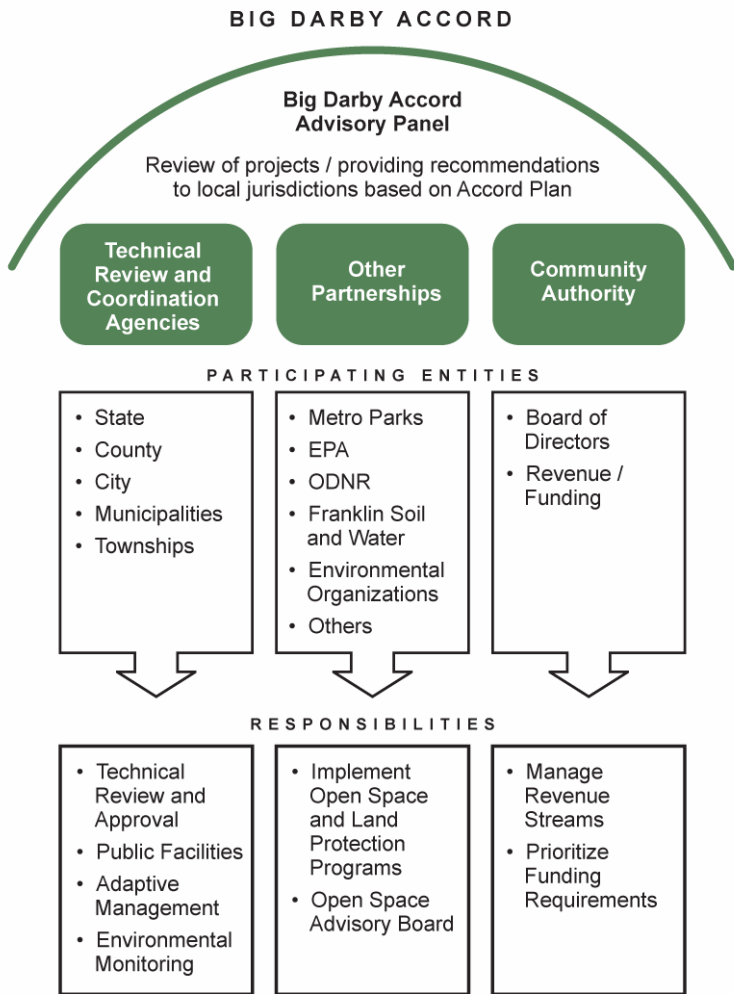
BIG DARBY ACCORD

Big Darby Accord Advisory Panel

Review of projects / providing recommendations to local jurisdictions based on Accord Plan

Technical Review and Coordination Agencies

Other Partnerships

Community Authority

PARTICIPATING ENTITIES

- State
- County
- City
- Municipalities
- Townships

- Metro Parks
- EPA
- ODNR
- Franklin Soil and Water
- Environmental Organizations
- Others

- Board of Directors
- Revenue / Funding

RESPONSIBILITIES

- Technical Review and Approval
- Public Facilities
- Adaptive Management
- Environmental Monitoring

- Implement Open Space and Land Protection Programs
- Open Space Advisory Board

- Manage Revenue Streams
- Prioritize Funding Requirements